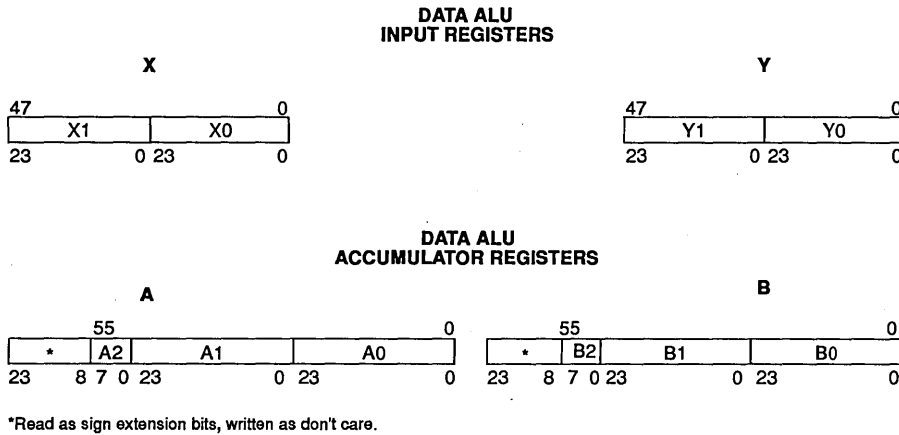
DATA ALU
INPUT REGISTERS

X

47 0
X1 X0
23 0 23 0

Y

47 0
Y1 Y0
23 0 23 0

DATA ALU
ACCUMULATOR REGISTERS

A

55 0
* A2 A1 A0
23 8 7 0 23 0 23 0

B

55 0
* B2 B1 B0
23 8 7 0 23 0 23 0

*Read as sign extension bits, written as don't care.